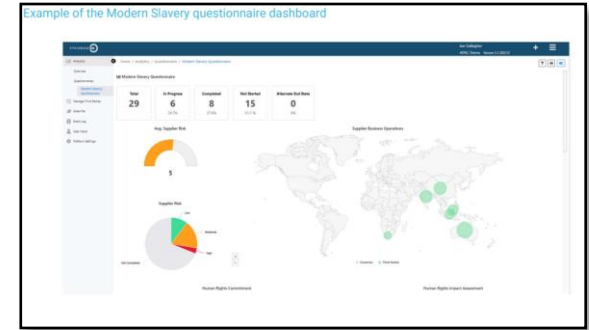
Example of the Modern Slavery questionnaire dashboard

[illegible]

Home / Analytics / Questionnaire / Modern Slavery Questionnaire

Modern Slavery Questionnaire

| Total | In Progress | Completed | Not Started | Bounce Out Rate |
|---|---|---|---|---|
| 29 | 6 | 8 | 15 | 0 |
| | 20.7% | 27.6% | 51.7% | 0% |

Avg. Supplier Risk

5

Supplier Business Operations

Supplier Risk

Low

Medium

High

Not Completed

Countries

Third Parties

Human Rights Commitment

Human Rights Impact Assessment

Analytics

Overview

Questionnaires

Modern Slavery Questionnaire

Manage Third Parties

Send File

Event Log

Add Third

Platform Settings